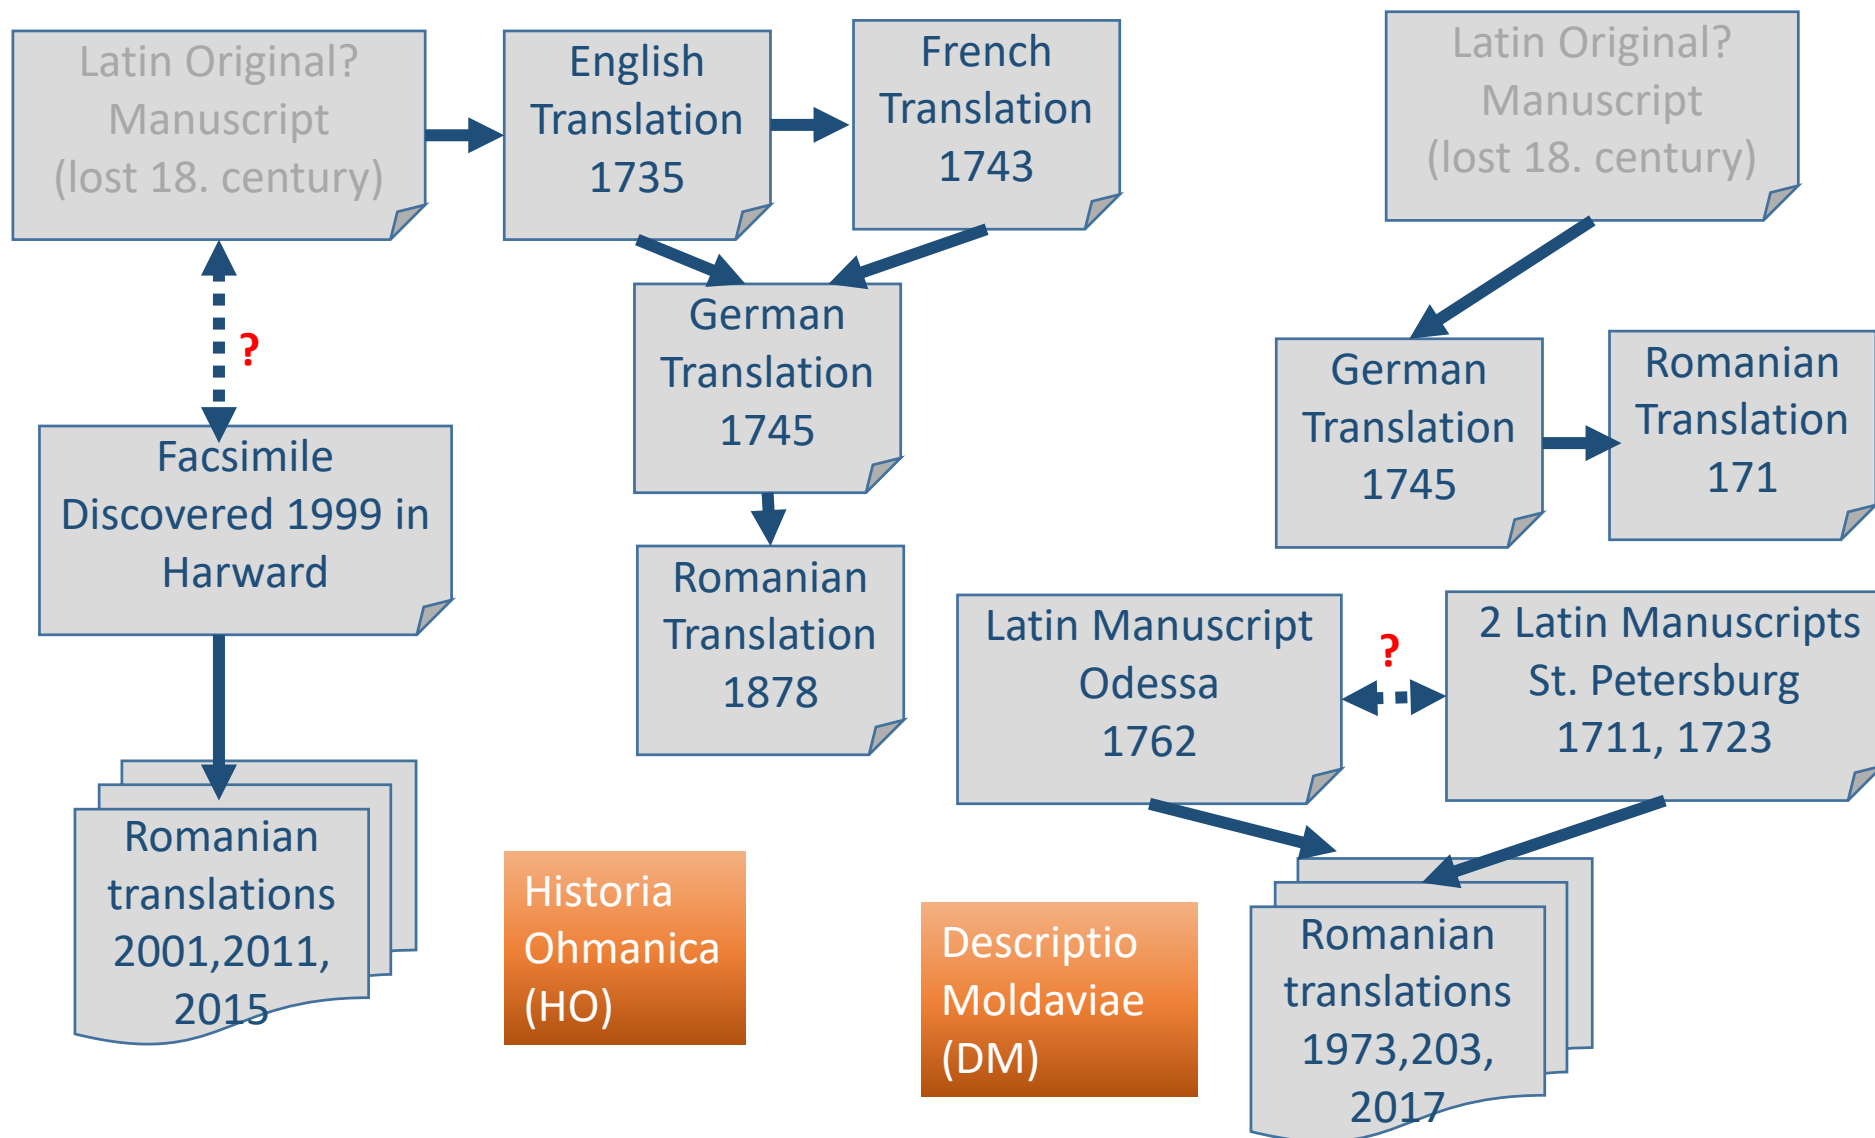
Latin Original? Manuscript (lost 18. century)

English Translation 1735

French Translation 1743

Latin Original? Manuscript (lost 18. century)

German Translation 1745

?

Facsimile Discovered 1999 in Harward

German Translation 1745

Romanian Translation 171

Romanian Translation 1878

Latin Manuscript Odessa 1762

?

2 Latin Manuscripts St. Petersburg 1711, 1723

Romanian translations 2001,2011, 2015

Historia Ohmanica (HO)

Descriptio Moldaviae (DM)

Romanian translations 1973,203, 2017